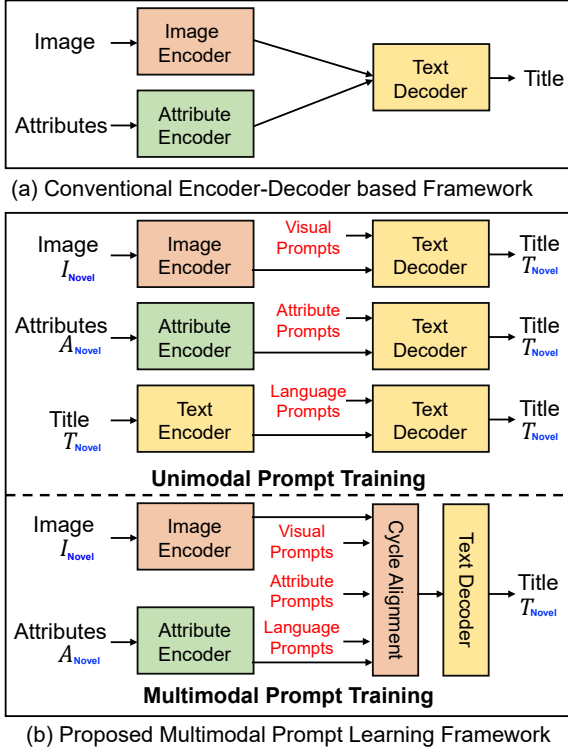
Image

Image Encoder

Attributes

Attribute Encoder

Text Decoder

Title

(a) Conventional Encoder-Decoder based Framework

Image $I_{\text{Novel}}$

Image Encoder

Visual Prompts

Text Decoder

Title $T_{\text{Novel}}$

Attributes $A_{\text{Novel}}$

Attribute Encoder

Attribute Prompts

Text Decoder

Title $T_{\text{Novel}}$

Title $T_{\text{Novel}}$

Text Encoder

Language Prompts

Text Decoder

Title $T_{\text{Novel}}$

Unimodal Prompt Training

Image $I_{\text{Novel}}$

Image Encoder

Visual Prompts

Attribute Prompts

Language Prompts

Cycle Alignment

Text Decoder

Title $T_{\text{Novel}}$

Attributes $A_{\text{Novel}}$

Attribute Encoder

Multimodal Prompt Training

(b) Proposed Multimodal Prompt Learning Framework